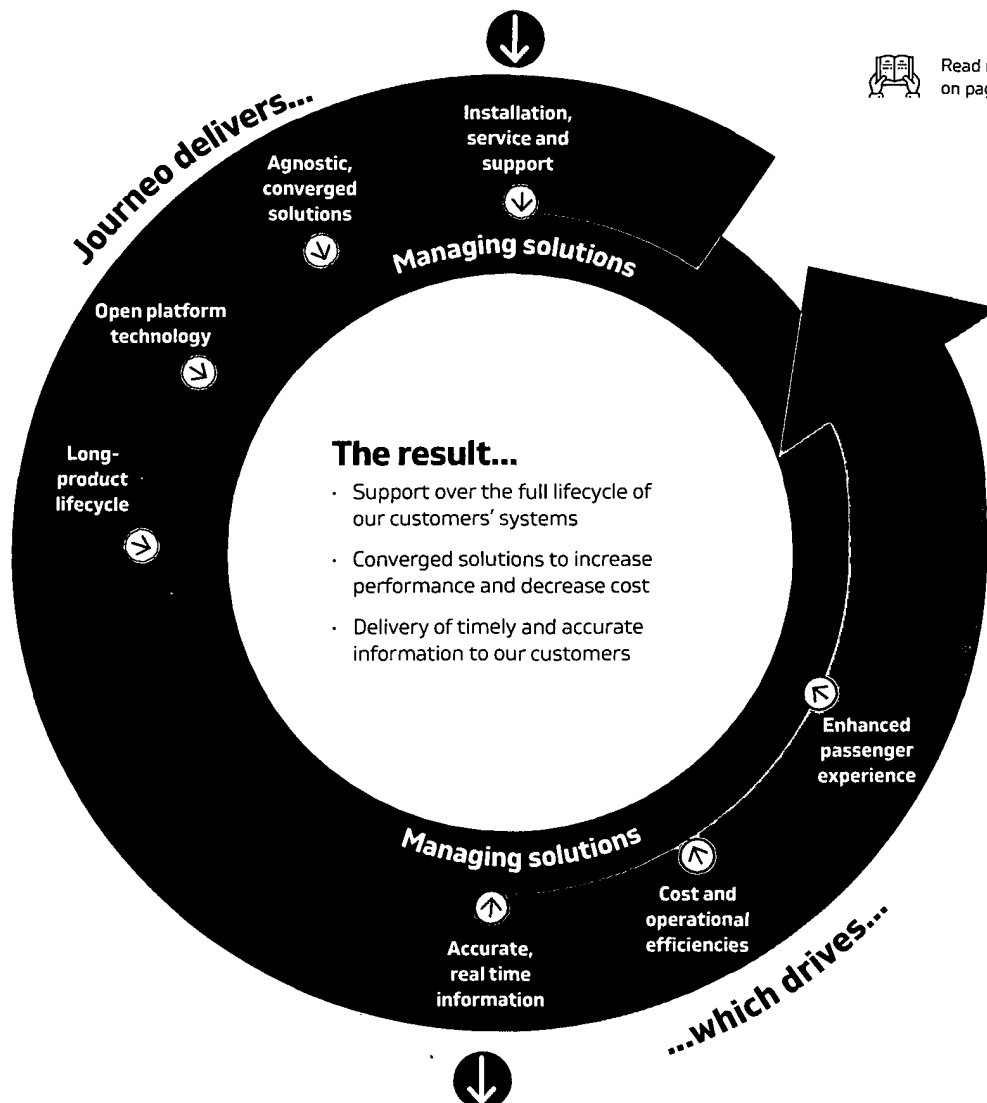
Read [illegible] on pag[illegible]

Journeo delivers...

Installation, service and support

Agnostic, converged solutions

Managing solutions

Open platform technology

Long-product lifecycle

The result...

- Support over the full lifecycle of our customers' systems
- Converged solutions to increase performance and decrease cost
- Delivery of timely and accurate information to our customers

Enhanced passenger experience

Managing solutions

Cost and operational efficiencies

Accurate, real time information

...which drives...